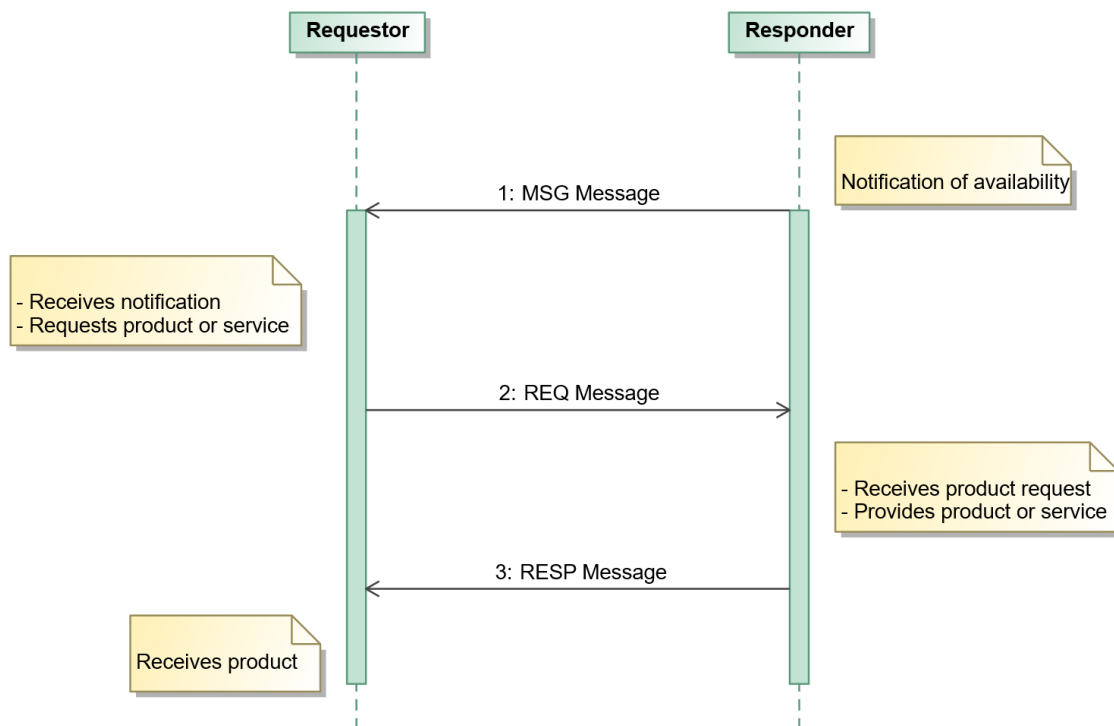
Requestor

Responder

Notification of availability

1: MSG Message

- Receives notification
- Requests product or service

2: REQ Message

- Receives product request
- Provides product or service

3: RESP Message

Receives product